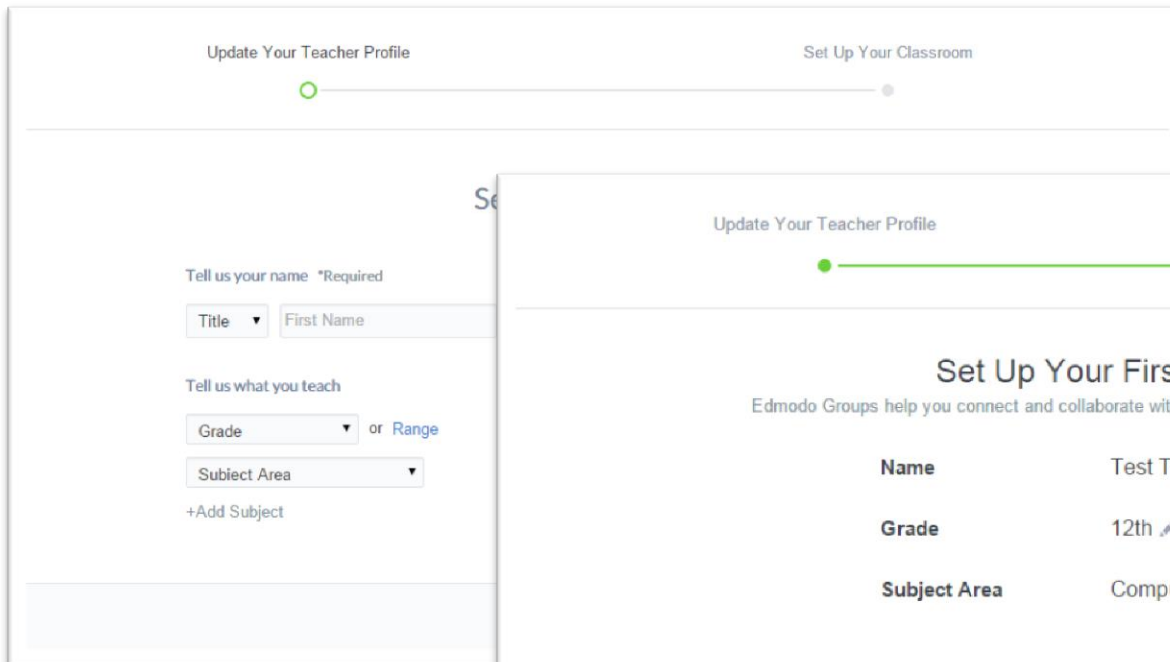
Update Your Teacher Profile

Set Up Your Classroom

Se

Tell us your name *Required

Title ▾ First Name

Tell us what you teach

Grade ▾ or Range

Subject Area ▾

+Add Subject

Update Your Teacher Profile

Set Up Your Firs

Edmodo Groups help you connect and collaborate wit

Name Test T

Grade 12th

Subject Area Comp